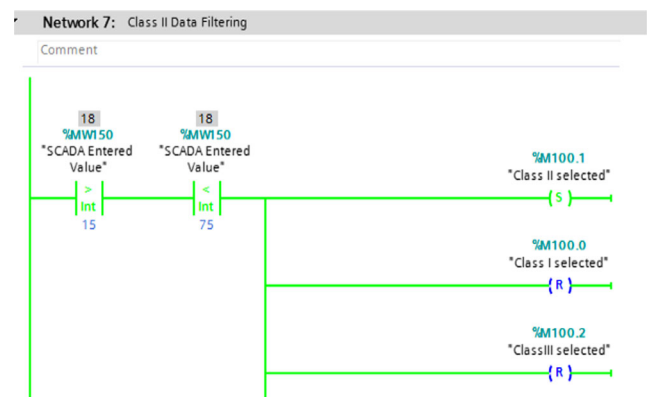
Network 7: Class II Data Filtering

Comment

18
%MW150
"SCADA Entered Value"
>
Int
15

18
%MW150
"SCADA Entered Value"
<
Int
75

%M100.1
"Class II selected"
S

%M100.0
"Class I selected"
R

%M100.2
"ClassIII selected"
R